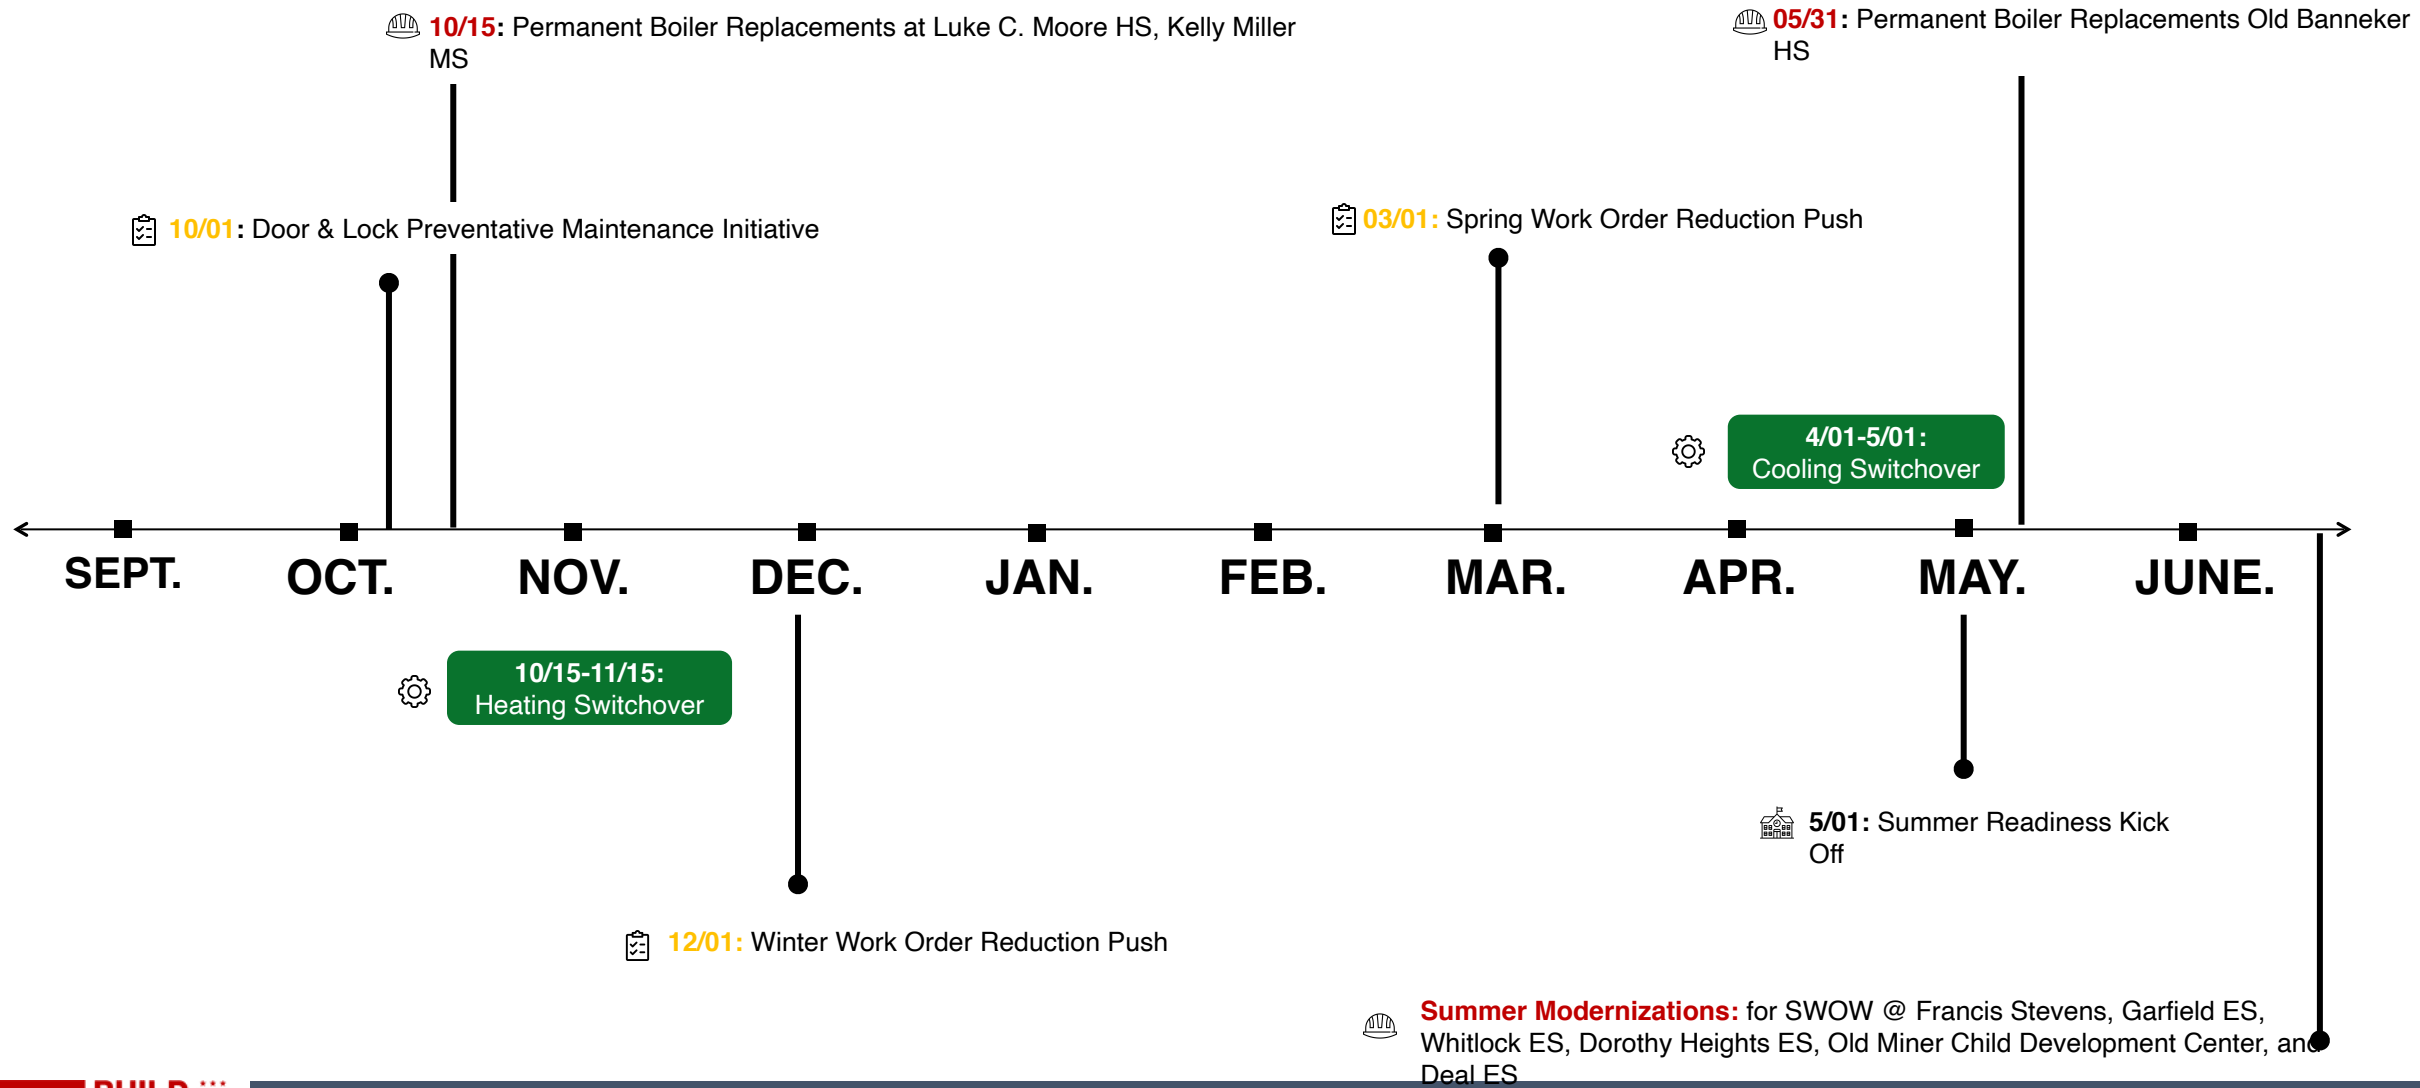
10/15: Permanent Boiler Replacements at Luke C. Moore HS, Kelly Miller MS

05/31: Permanent Boiler Replacements Old Banneker HS

10/01: Door & Lock Preventative Maintenance Initiative

03/01: Spring Work Order Reduction Push

4/01-5/01:
Cooling Switchover

SEPT. OCT. NOV. DEC. JAN. FEB. MAR. APR. MAY. JUNE.

10/15-11/15:
Heating Switchover

5/01: Summer Readiness Kick Off

12/01: Winter Work Order Reduction Push

Summer Modernizations: for SWOW @ Francis Stevens, Garfield ES, Whitlock ES, Dorothy Heights ES, Old Miner Child Development Center, and Deal ES

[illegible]